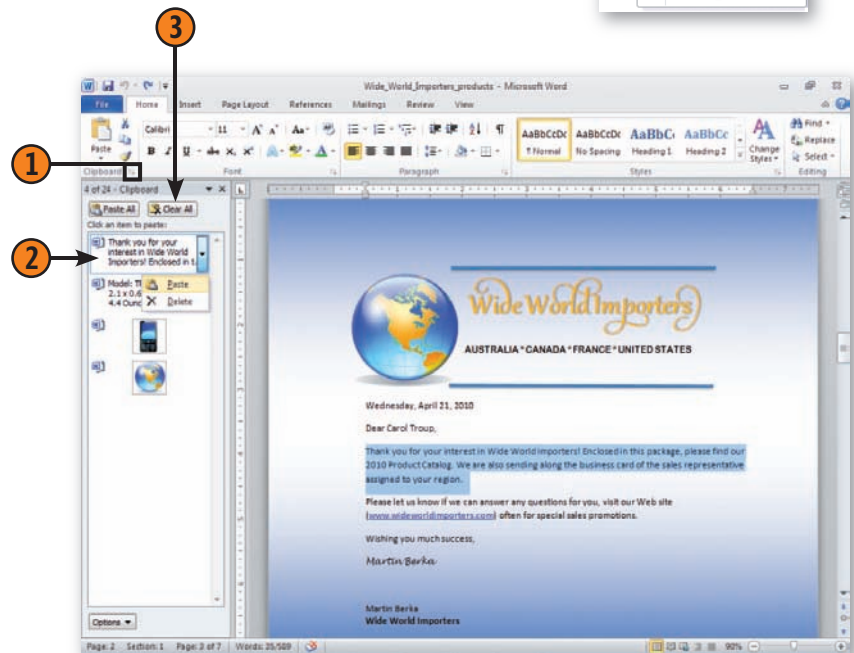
3

Wide_World_Importers_products - Microsoft Word

File Home Insert Page Layout References Mailings Review View

Paste Calibri 11 A A Aa

B I U abe x, x² A A

AaBbCcDc ¶ Normal AaBbCcDc No Spacing AaBbC Heading 1 AaBbCc Heading 2 Change Styles

Find Replace Select

Clipboard Font Paragraph Styles Editing

1

4 of 24 - Clipboard

Paste All Clear All

Click an item to paste:

2

Thank you for your interest in Wide World Importers! Enclosed in t

Model: Th 2.1 x 0.6 4.4 Ounc

Paste

Delete

Options

Wide World Importers

AUSTRALIA * CANADA * FRANCE * UNITED STATES

Wednesday, April 21, 2010

Dear Carol Troup,

Thank you for your interest in Wide World Importers! Enclosed in this package, please find our 2010 Product Catalog. We are also sending along the business card of the sales representative assigned to your region.

Please let us know if we can answer any questions for you, visit our Web site (www.wideworldimporters.com) often for special sales promotions.

Wishing you much success,

Martin Berka

Martin Berka
Wide World Importers

Page: 2 Section: 1 Page: 3 of 7 Words: 35/589 90%